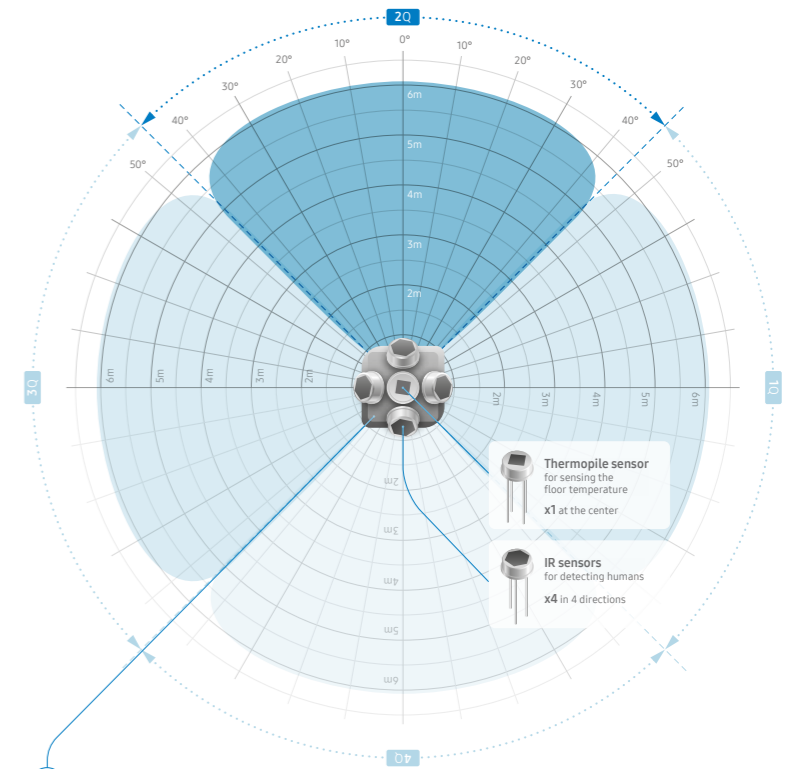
2Q

0°
10°
10°
20°
20°
30°
30°
40°
40°
50°
50°

6m
5m
4m
3m
2m

3Q
6m
5m
4m
3m
2m

2m
3m
4m
5m
6m
1Q

2m
3m
4m
5m
6m

4Q

Thermopile sensor
for sensing the floor temperature
x1 at the center

IR sensors
for detecting humans
x4 in 4 directions